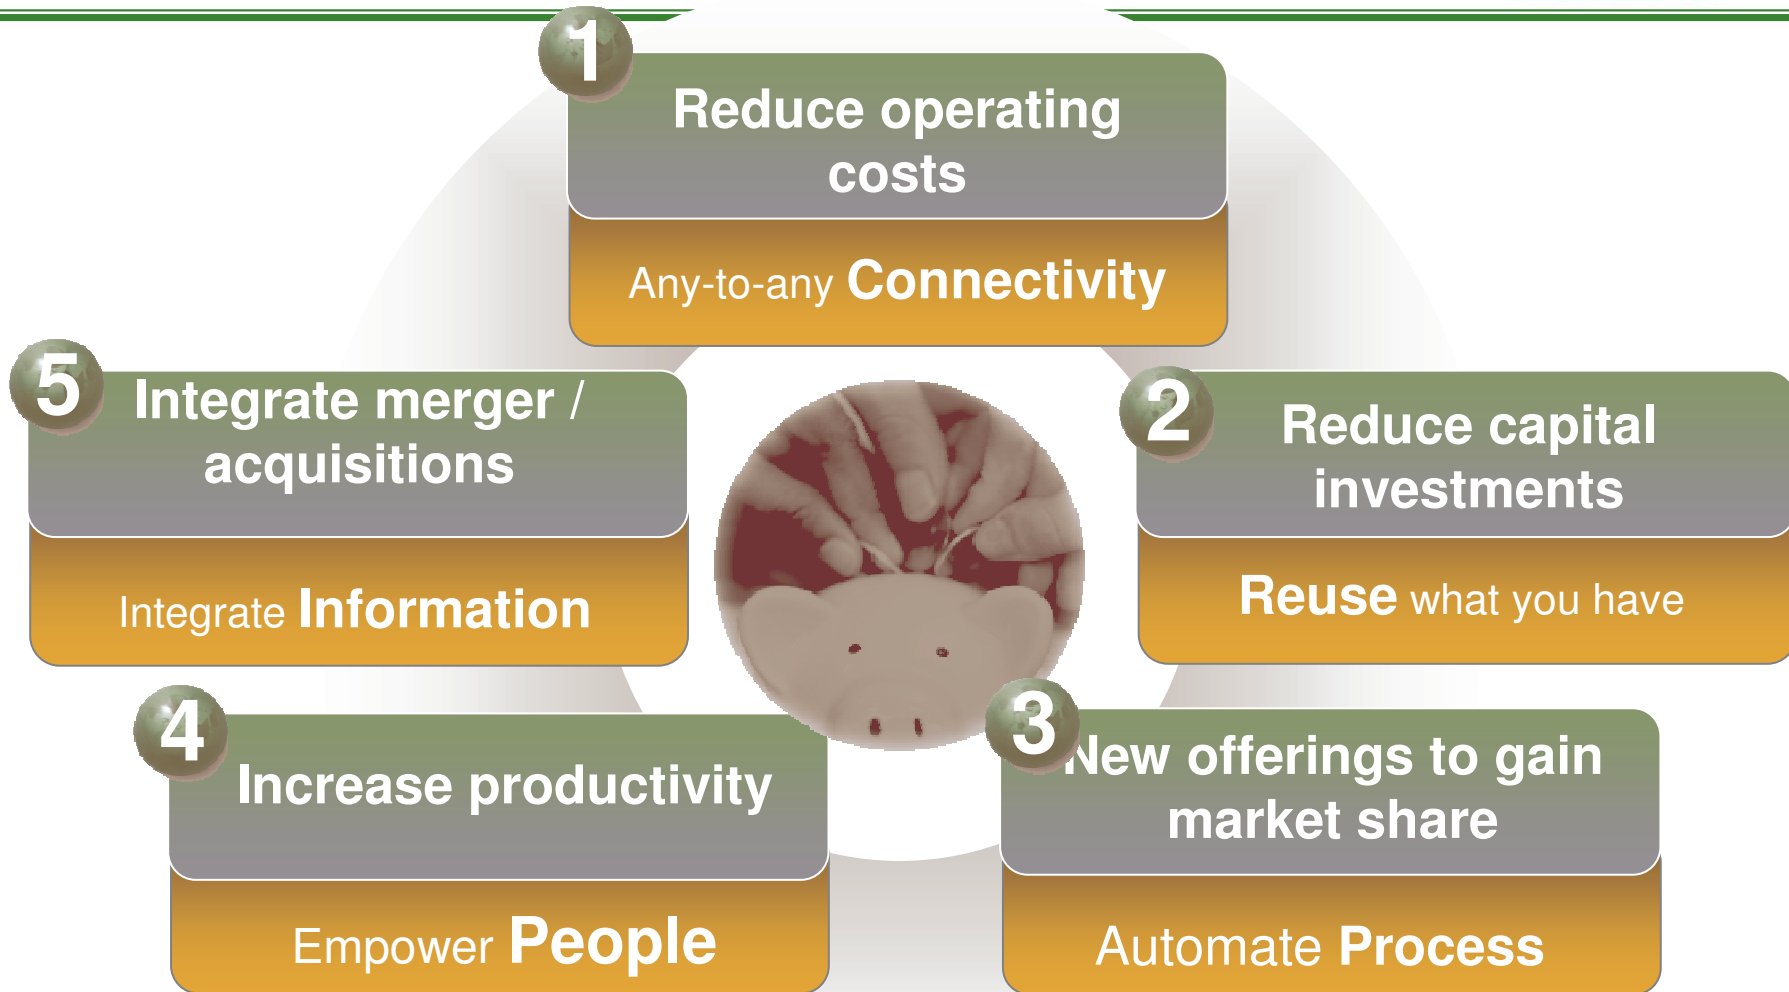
1
Reduce operating costs
Any-to-any Connectivity

5
Integrate merger / acquisitions
Integrate Information

2
Reduce capital investments
Reuse what you have

4
Increase productivity
Empower People

3
New offerings to gain market share
Automate Process